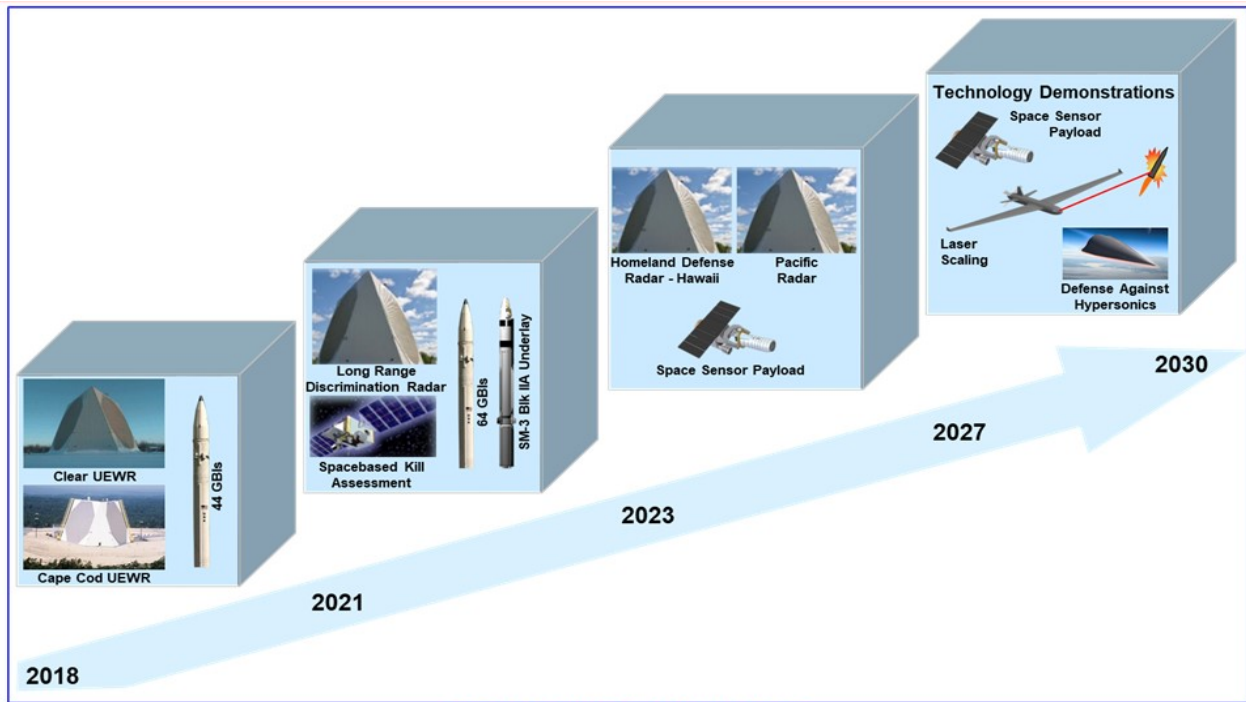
Clear UEWR

Cape Cod UEWR

44 GBIs

Long Range Discrimination Radar

Spacebased Kill Assessment

64 GBIs

SM-3 Blk IIA Underlay

Homeland Defense Radar - Hawaii

Pacific Radar

Space Sensor Payload

Technology Demonstrations

Space Sensor Payload

Laser Scaling

Defense Against Hypersonics

2018

2021

2023

2027

2030